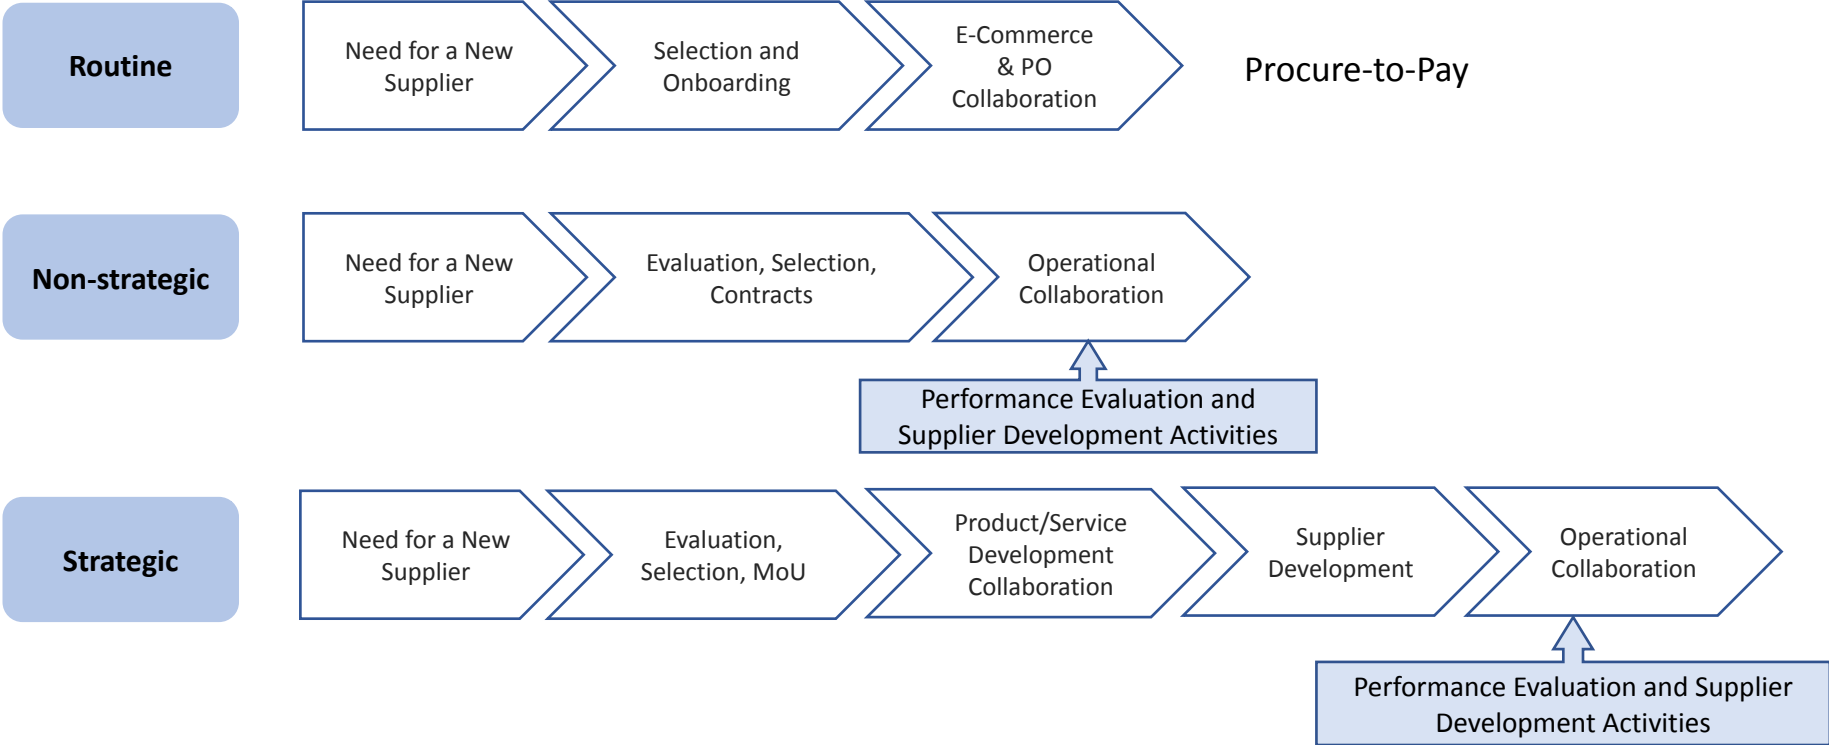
Routine

Need for a New Supplier

Selection and Onboarding

E-Commerce & PO Collaboration

Procure-to-Pay

Non-strategic

Need for a New Supplier

Evaluation, Selection, Contracts

Operational Collaboration

Performance Evaluation and Supplier Development Activities

Strategic

Need for a New Supplier

Evaluation, Selection, MoU

Product/Service Development Collaboration

Supplier Development

Operational Collaboration

Performance Evaluation and Supplier Development Activities